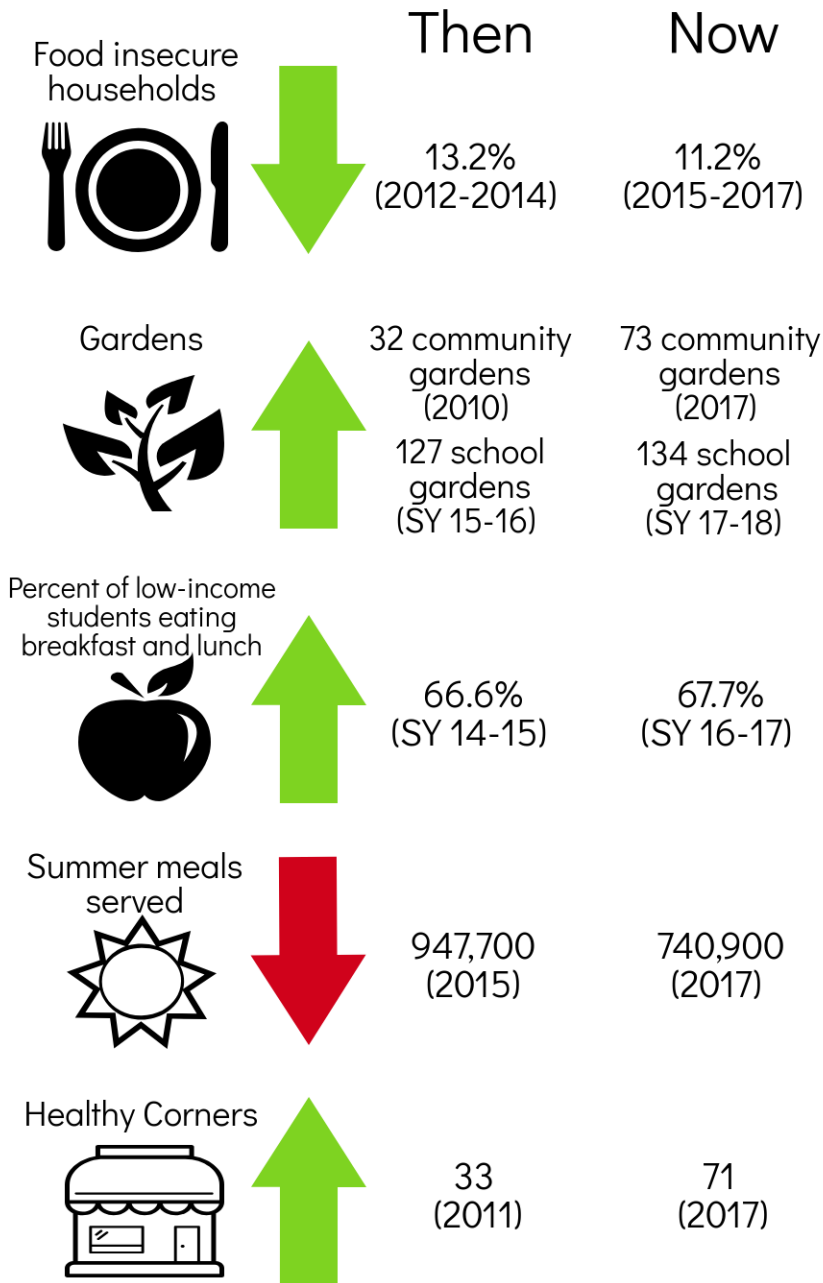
| | Then | Now |
|---|---|---|
| Food insecure households | 13.2% (2012-2014) | 11.2% (2015-2017) |
| Gardens | 32 community gardens (2010) 127 school gardens (SY 15-16) | 73 community gardens (2017) 134 school gardens (SY 17-18) |
| Percent of low-income students eating breakfast and lunch | 66.6% (SY 14-15) | 67.7% (SY 16-17) |
| Summer meals served | 947,700 (2015) | 740,900 (2017) |
| Healthy Corners | 33 (2011) | 71 (2017) |